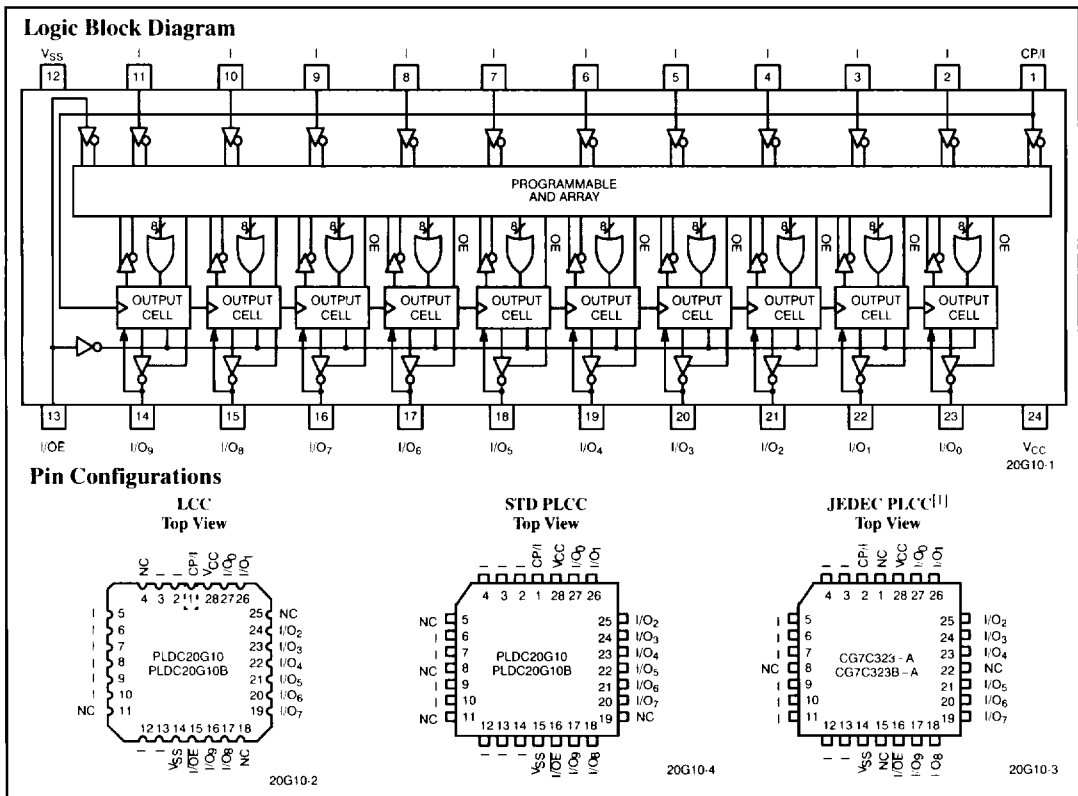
Logic Block Diagram

$V_{SS}$ 12 | I 11 | I 10 | I 9 | I 8 | I 7 | I 6 | I 5 | I 4 | I 3 | I 2 | CP/I 1

PROGRAMMABLE AND ARRAY

8 OE 8 OE 8 OE 8 OE 8 OE 8 OE 8 OE 8 OE 8 OE 8 OE

OUTPUT CELL OUTPUT CELL OUTPUT CELL OUTPUT CELL OUTPUT CELL OUTPUT CELL OUTPUT CELL OUTPUT CELL OUTPUT CELL OUTPUT CELL

13 I/OE | 14 I/$O_9$ | 15 I/$O_8$ | 16 I/$O_7$ | 17 I/$O_6$ | 18 I/$O_5$ | 19 I/$O_4$ | 20 I/$O_3$ | 21 I/$O_2$ | 22 I/$O_1$ | 23 I/$O_0$ | 24 $V_{CC}$

20G10-1

Pin Configurations

LCC
Top View

NC I I CP/I $V_{CC}$ I/$O_0$ I/$O_1$
4 3 2 1 28 27 26
I 5
I 6
I 7
I 8
I 9
I 10
NC 11
25 NC
24 I/$O_2$
23 I/$O_3$
22 I/$O_4$
21 I/$O_5$
20 I/$O_6$
19 I/$O_7$
PLDC20G10
PLDC20G10B
12 13 14 15 16 17 18
I I $V_{SS}$ I/OE I/$O_9$ I/$O_8$ NC
20G10-2

STD PLCC
Top View

I I I CP/I $V_{CC}$ I/$O_0$ I/$O_1$
4 3 2 1 28 27 26
NC 5
I 6
I 7
NC 8
I 9
I 10
NC 11
25 I/$O_2$
24 I/$O_3$
23 I/$O_4$
22 I/$O_5$
21 I/$O_6$
20 I/$O_7$
19 NC
PLDC20G10
PLDC20G10B
12 13 14 15 16 17 18
I I $V_{SS}$ I/OE I/$O_9$ I/$O_8$
20G10-4

JEDEC PLCC[1]
Top View

I I CP/I NC $V_{CC}$ I/$O_0$ I/$O_1$
4 3 2 1 28 27 26
I 5
I 6
I 7
NC 8
I 9
I 10
I 11
25 I/$O_2$
24 I/$O_3$
23 I/$O_4$
22 NC
21 I/$O_5$
20 I/$O_6$
19 I/$O_7$
CG7C323-A
CG7C323B-A
12 13 14 15 16 17 18
I I $V_{SS}$ NC I/OE I/$O_9$ I/$O_8$
20G10-3